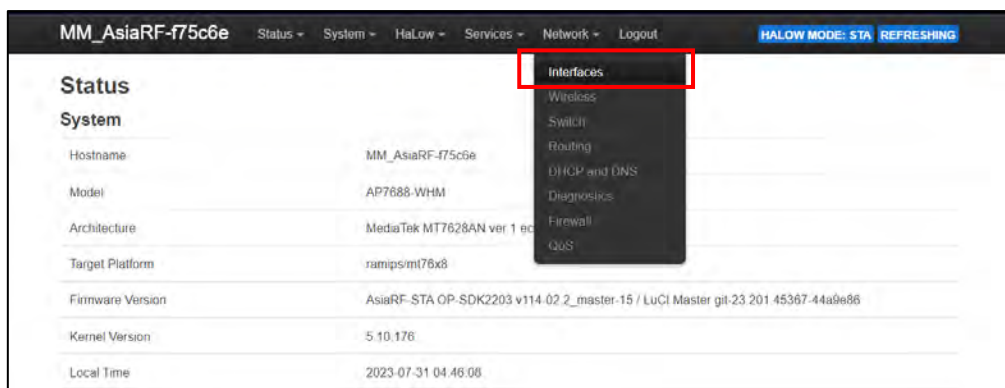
MM_AsiaRF-f75c6e Status ▾ System ▾ HaLow ▾ Services ▾ Network ▾ Logout HALOW MODE: STA REFRESHING

Interfaces
Wireless
Switch
Routing
DHCP and DNS
Diagnostics
Firewall
QoS

Status

System

| | |
|---|---|
| Hostname | MM_AsiaRF-f75c6e |
| Model | AP7688-WHM |
| Architecture | MediaTek MT7628AN ver 1 ec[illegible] |
| Target Platform | ramips/mt76x8 |
| Firmware Version | AsiaRF-STA OP-SDK2203 v114-02.2_master-15 / LuCI Master git-23.201.45367-44a9e86 |
| Kernel Version | 5.10.176 |
| Local Time | 2023-07-31 04:46:08 |